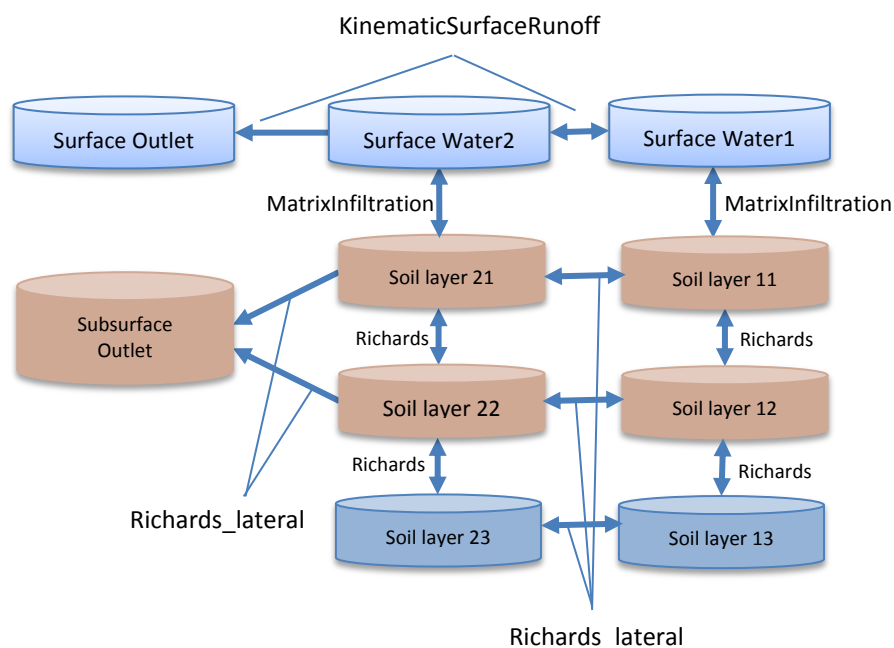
KinematicSurfaceRunoff

Surface Outlet

Surface Water2

Surface Water1

MatrixInfiltration

MatrixInfiltration

Soil layer 21

Soil layer 11

Subsurface Outlet

Richards

Richards

Soil layer 22

Soil layer 12

Richards

Richards

Richards_lateral

Soil layer 23

Soil layer 13

Richards_lateral